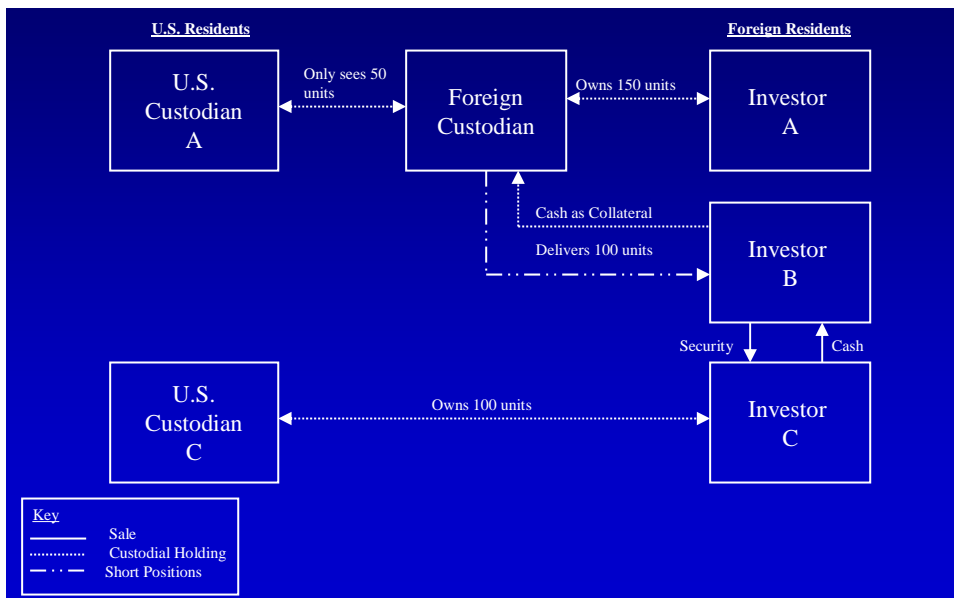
U.S. Residents

Foreign Residents

U.S. Custodian A

Only sees 50 units

Foreign Custodian

Owns 150 units

Investor A

Cash as Collateral

Delivers 100 units

Investor B

Security

Cash

U.S. Custodian C

Owns 100 units

Investor C

Key
Sale
Custodial Holding
Short Positions